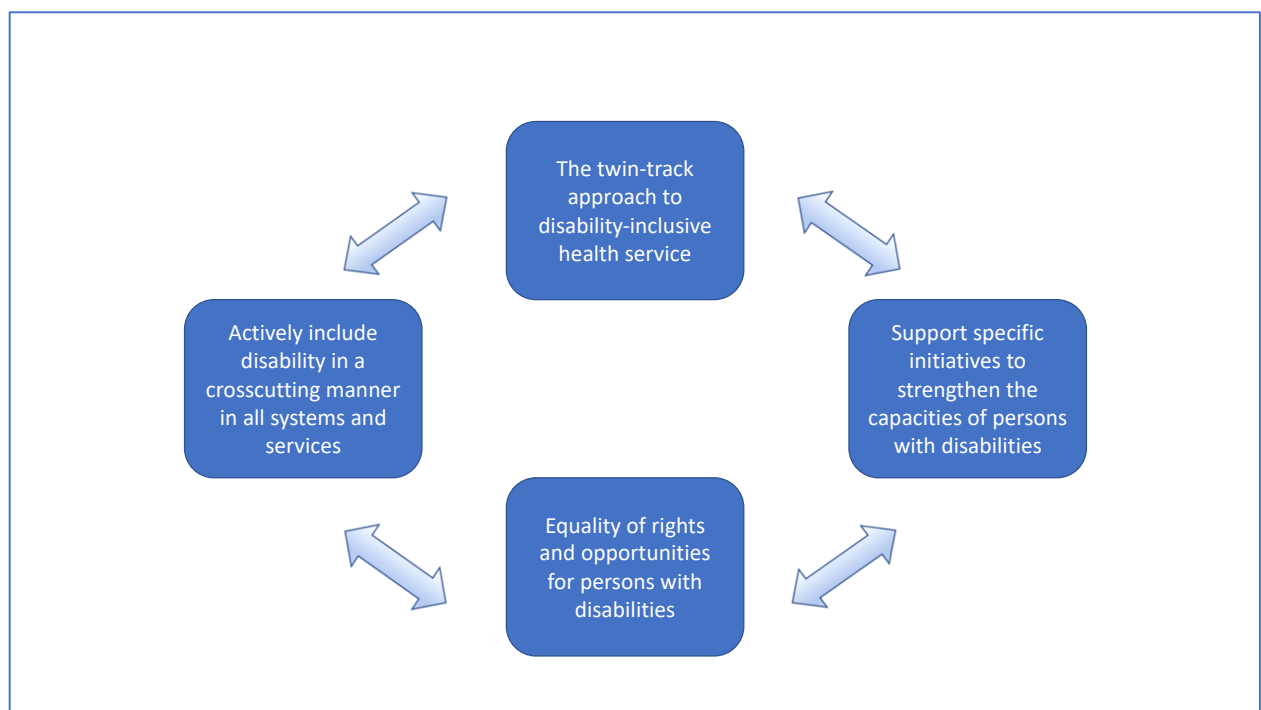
The twin-track approach to disability-inclusive health service

Actively include disability in a crosscutting manner in all systems and services

Support specific initiatives to strengthen the capacities of persons with disabilities

Equality of rights and opportunities for persons with disabilities